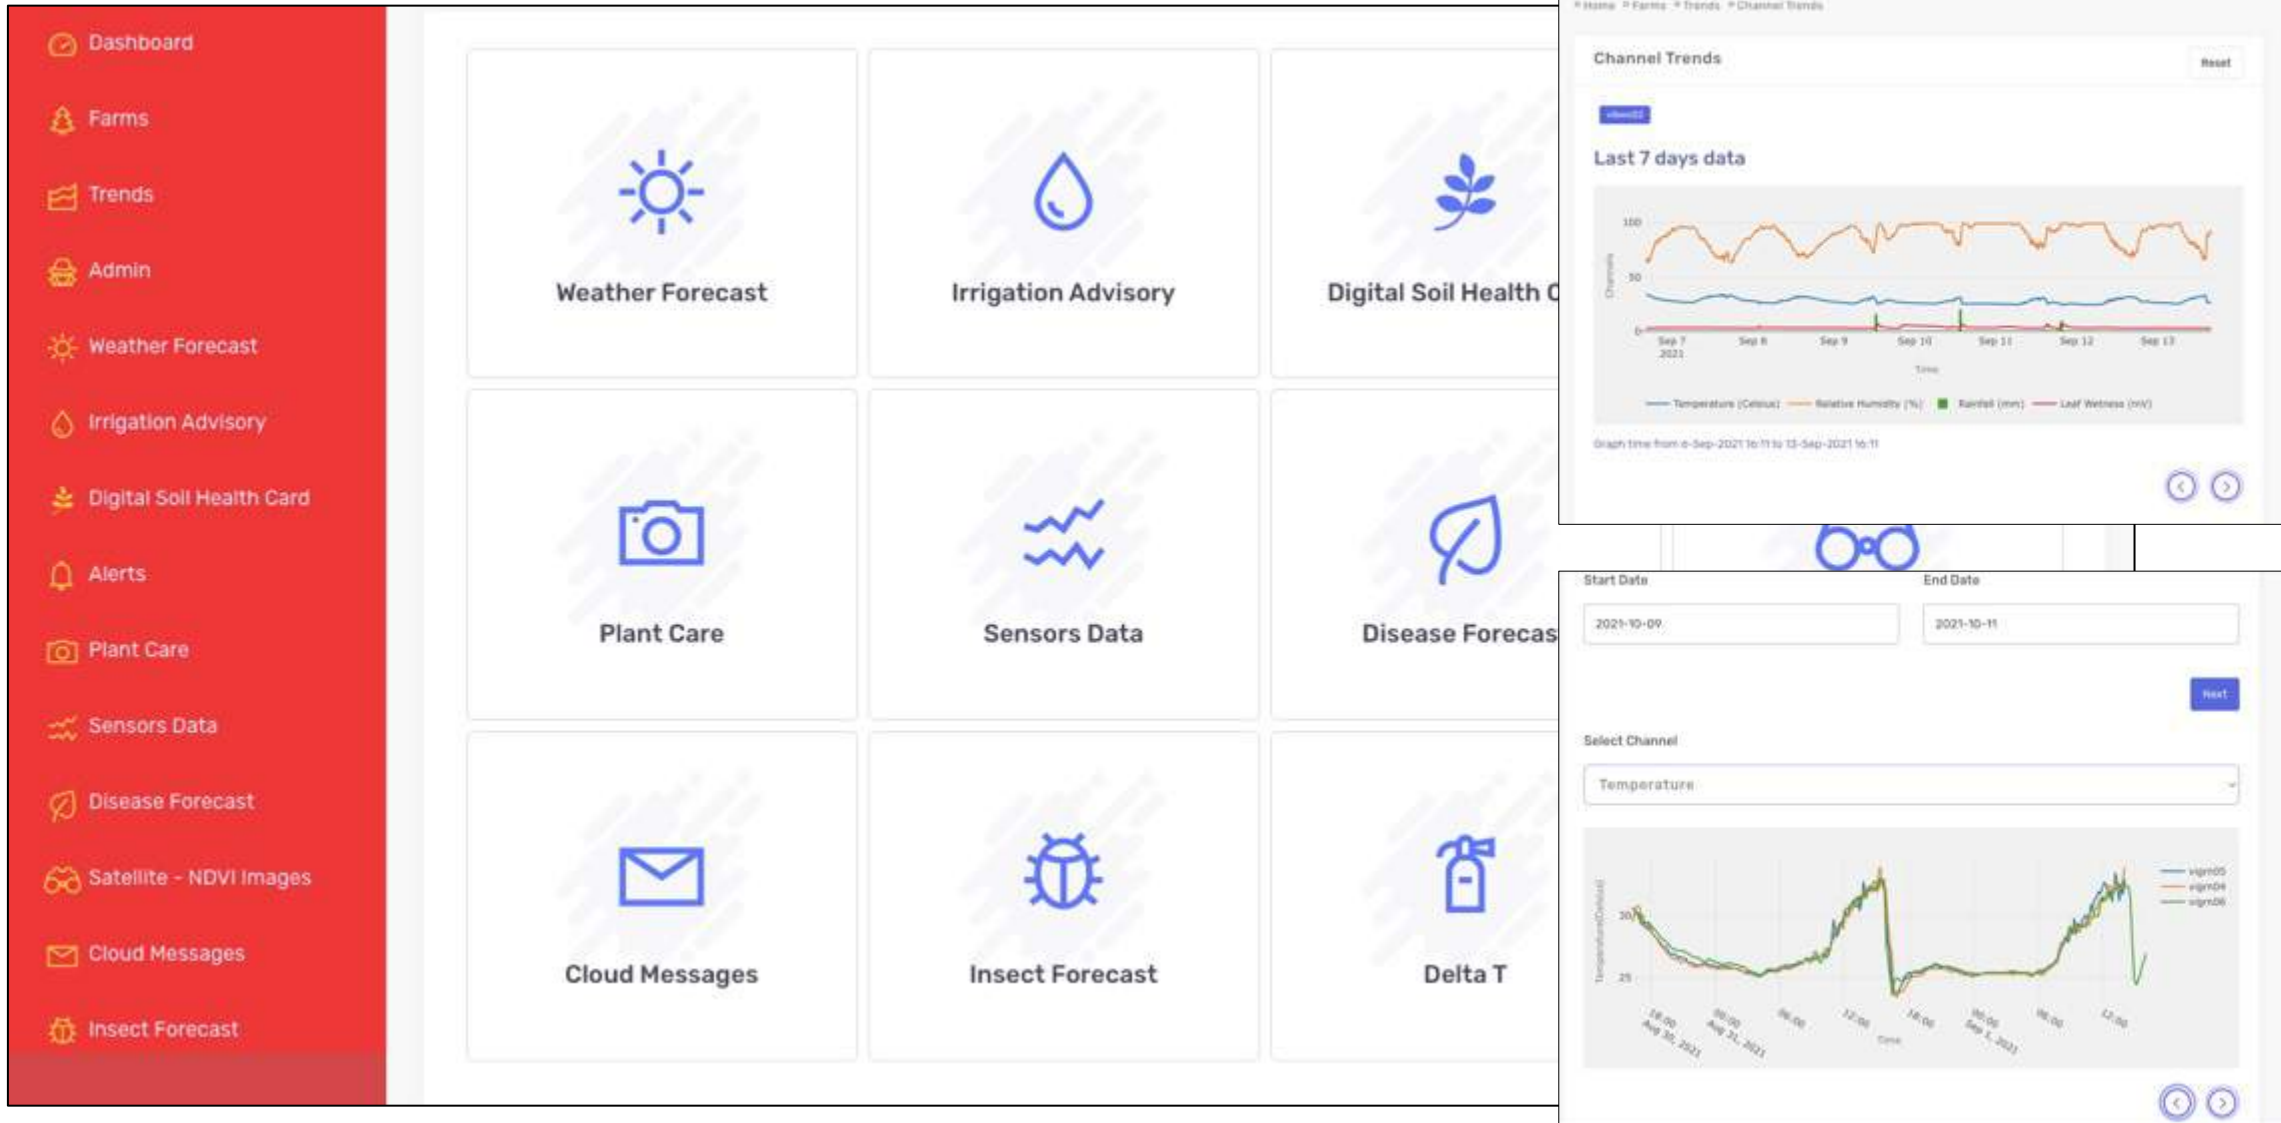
Dashboard

Farms

Trends

Admin

Weather Forecast

Irrigation Advisory

Digital Soil Health Card

Alerts

Plant Care

Sensors Data

Disease Forecast

Satellite - NDVI Images

Cloud Messages

Insect Forecast

Weather Forecast

Irrigation Advisory

Digital Soil Health C

Plant Care

Sensors Data

Disease Forecas

Cloud Messages

Insect Forecast

Delta T

Home • Farms • Trends • Channel Trends

Channel Trends

Reset

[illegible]

Last 7 days data

100

50

0

Channels

Sep 7 2021

Sep 8

Sep 9

Sep 10

Sep 11

Sep 12

Sep 13

Time

Temperature (Celsius)

Relative Humidity (%)

Rainfall (mm)

Leaf Wetness (mV)

Graph time from 6-Sep-2021 16:11 to 13-Sep-2021 16:11

Start Date

2021-10-09

End Date

2021-10-11

Next

Select Channel

Temperature

30

25

Temperature(Celsius)

18:00 Aug 30, 2021

00:00 Aug 31, 2021

06:00

12:00

18:00

00:00 Sep 1, 2021

06:00

12:00

Time

vigm05

vigm04

vigm06